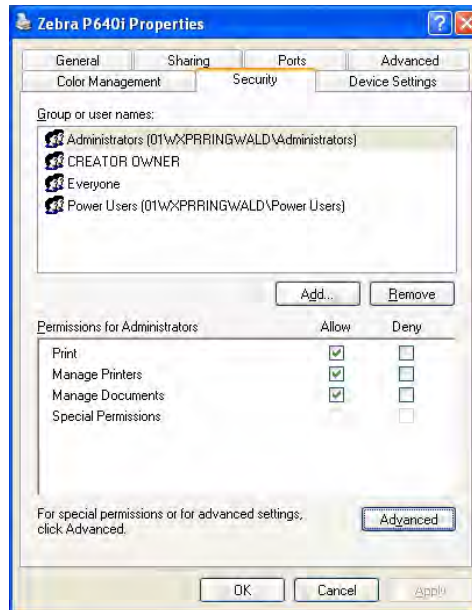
Zebra P640i Properties

General | Sharing | Ports | Advanced
Color Management | Security | Device Settings

Group or user names:

Administrators (01WXPRRINGWALD\Administrators)
CREATOR OWNER
Everyone
Power Users (01WXPRRINGWALD\Power Users)

Add... Remove

| Permissions for Administrators | Allow | Deny |
|---|---|---|
| Print | ✓ | |
| Manage Printers | ✓ | |
| Manage Documents | ✓ | |
| Special Permissions | | |

For special permissions or for advanced settings, click Advanced.

Advanced

OK Cancel Apply